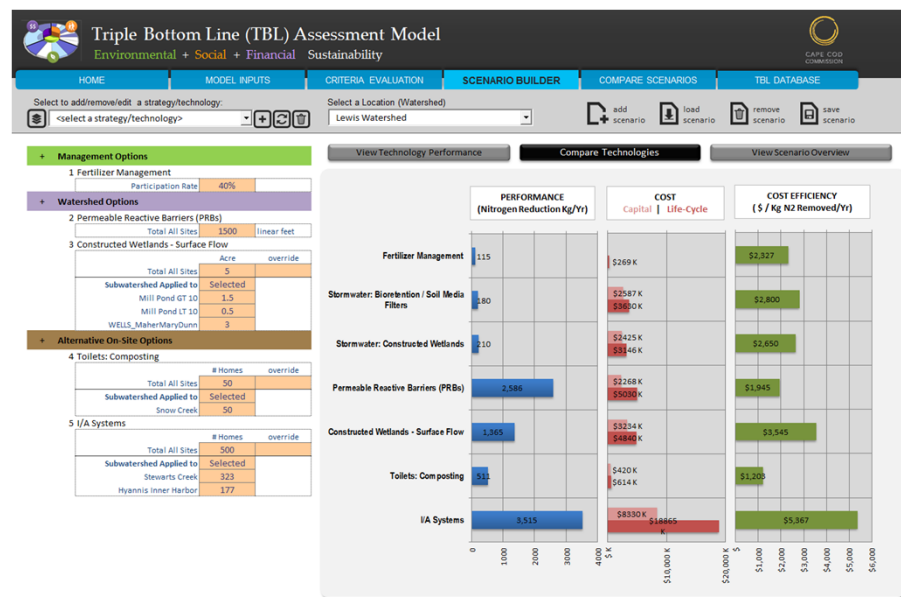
Triple Bottom Line (TBL) Assessment Model
Environmental + Social + Financial Sustainability

CAPE COD COMMISSION

HOME | MODEL INPUTS | CRITERIA EVALUATION | SCENARIO BUILDER | COMPARE SCENARIOS | TBL DATABASE

Select to add/remove/edit a strategy/technology:
<select a strategy/technology>

Select a Location (Watershed)
Lewis Watershed

add scenario
load scenario
remove scenario
save scenario

+ Management Options
1 Fertilizer Management
Participation Rate 40%

+ Watershed Options
2 Permeable Reactive Barriers (PRBs)
Total All Sites 1500 linear feet
3 Constructed Wetlands - Surface Flow

| | Acre | override |
|---|---|---|
| Total All Sites | 5 | |
| Subwatershed Applied to | Selected | |
| Mill Pond GT 10 | 1.5 | |
| Mill Pond LT 10 | 0.5 | |
| WELLS_MaherMaryDunn | 3 | |

+ Alternative On-Site Options
4 Toilets: Composting

| | # Homes | override |
|---|---|---|
| Total All Sites | 50 | |
| Subwatershed Applied to | Selected | |
| Snow Creek | 50 | |

5 I/A Systems

| | # Homes | override |
|---|---|---|
| Total All Sites | 500 | |
| Subwatershed Applied to | Selected | |
| Stewarts Creek | 323 | |
| Hyannis Inner Harbor | 177 | |

View Technology Performance | Compare Technologies | View Scenario Overview

PERFORMANCE (Nitrogen Reduction Kg/Yr)
COST Capital | Life-Cycle
COST EFFICIENCY ( $ / Kg N2 Removed/Yr)

Fertilizer Management 115 $269 K $2,327
Stormwater: Bioretention / Soil Media Filters 180 $2587 K $3680 K $2,800
Stormwater: Constructed Wetlands 210 $2425 K $3146 K $2,650
Permeable Reactive Barriers (PRBs) 2,586 $2268 K $5030 K $1,945
Constructed Wetlands - Surface Flow 1,365 $3234 K $4840 K $3,545
Toilets: Composting 511 $420 K $614 K $1,203
I/A Systems 3,515 $8330 K $18865 K $5,367

0 1000 2000 3000 4000
$ K $10,000 K $20,000 K
$ $1,000 $2,000 $3,000 $4,000 $5,000 $6,000